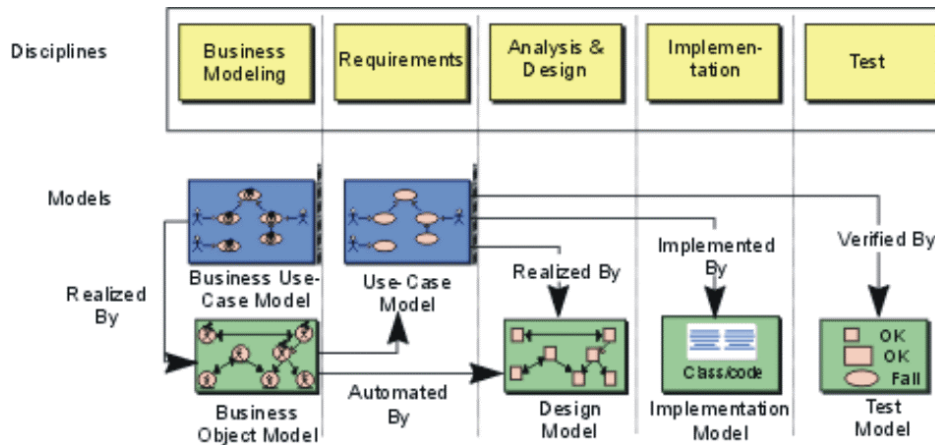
Disciplines

Business Modeling

Requirements

Analysis & Design

Implementation

Test

Models

Business Use-Case Model

Use-Case Model

Realized By

Implemented By

Verified By

Realized By

Business Object Model

Automated By

Design Model

Class/code

Implementation Model

OK

OK

Fail

Test Model